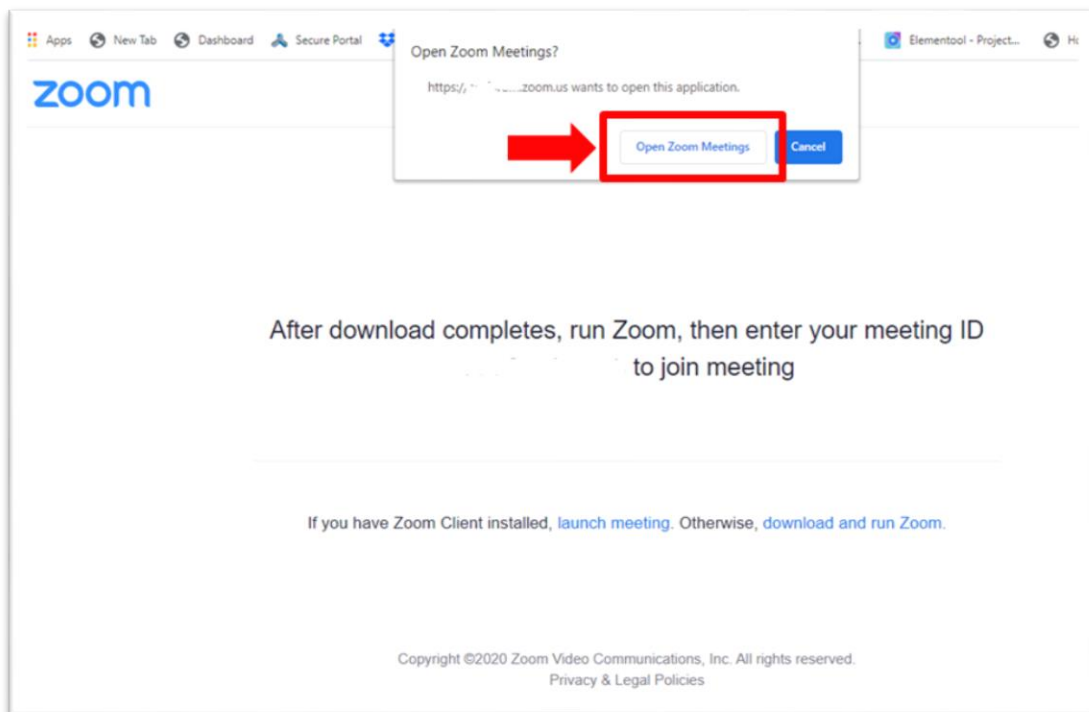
Apps New Tab Dashboard Secure Portal Elementool - Project... H

zoom

Open Zoom Meetings?

https://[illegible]zoom.us wants to open this application.

Open Zoom Meetings Cancel

After download completes, run Zoom, then enter your meeting ID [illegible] to join meeting

If you have Zoom Client installed, launch meeting. Otherwise, download and run Zoom.

Copyright ©2020 Zoom Video Communications, Inc. All rights reserved.
Privacy & Legal Policies